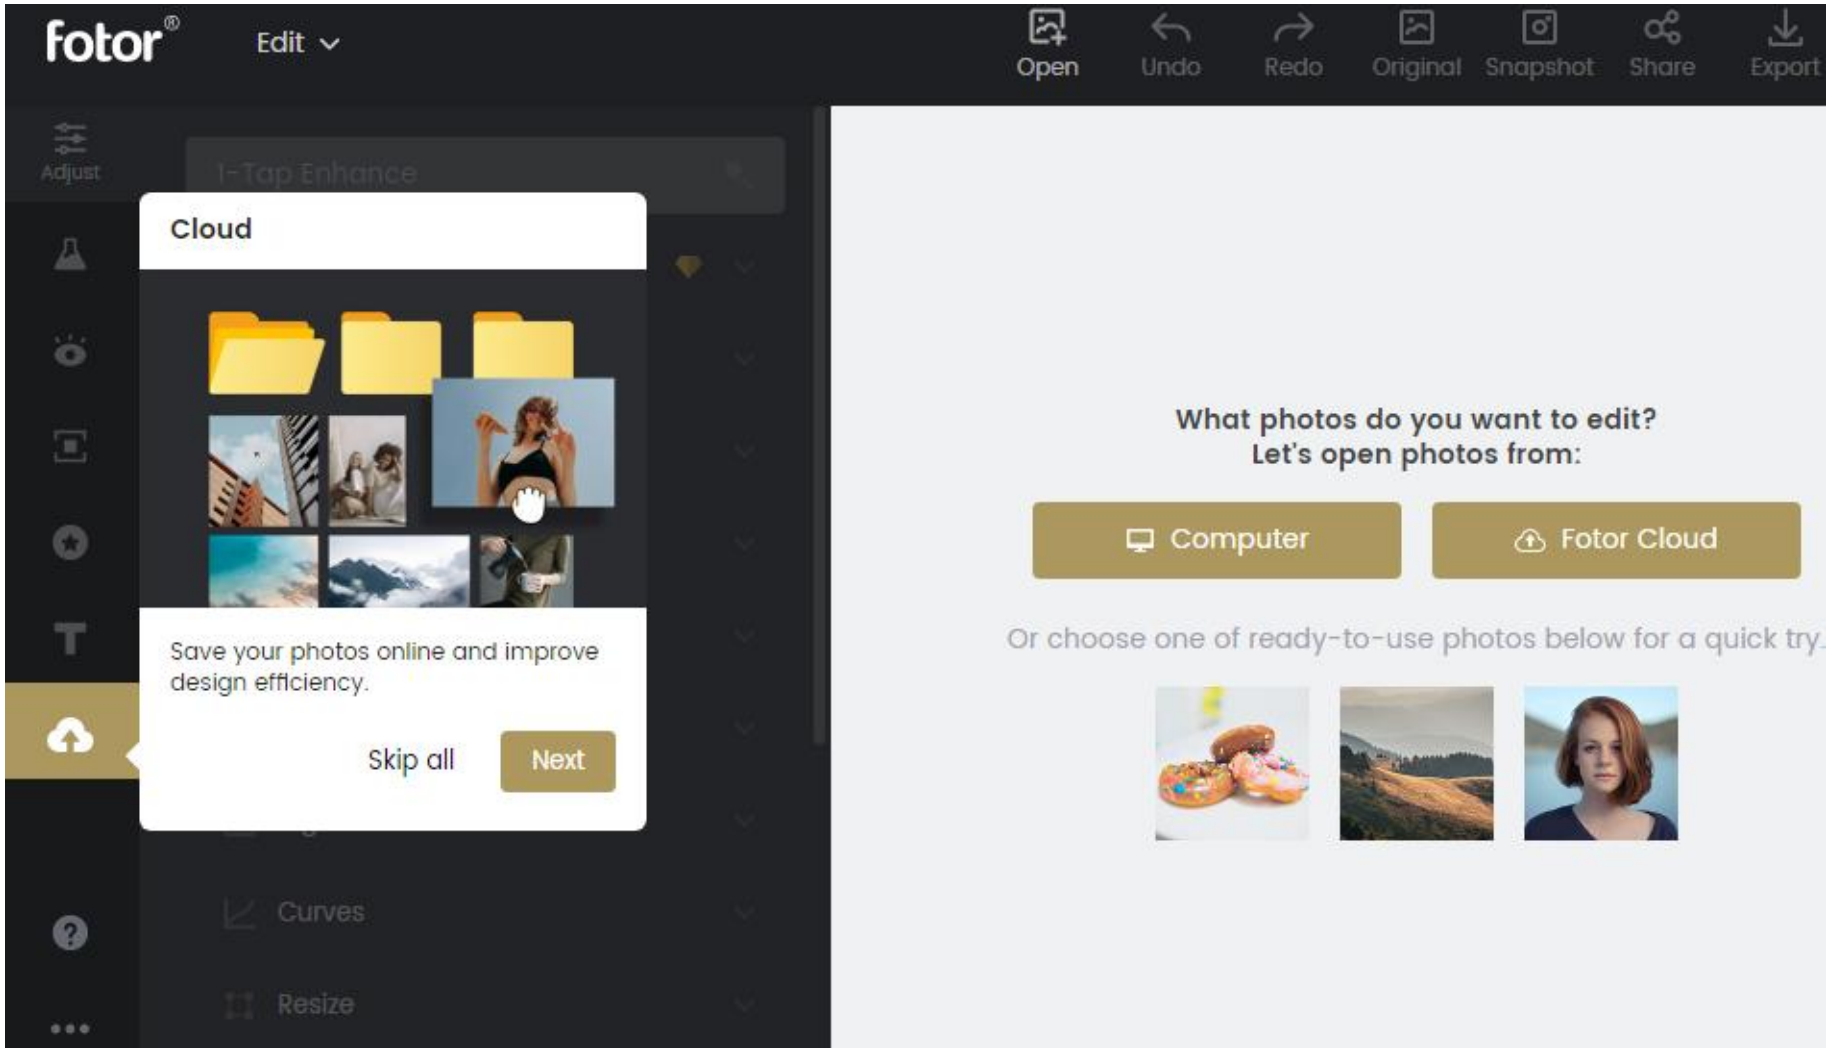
fotor®

Edit

Open Undo Redo Original Snapshot Share Export

Adjust

1-Tap Enhance

Cloud

Save your photos online and improve design efficiency.

Skip all

Next

Curves

Resize

What photos do you want to edit?
Let's open photos from:

Computer

Fotor Cloud

Or choose one of ready-to-use photos below for a quick try.